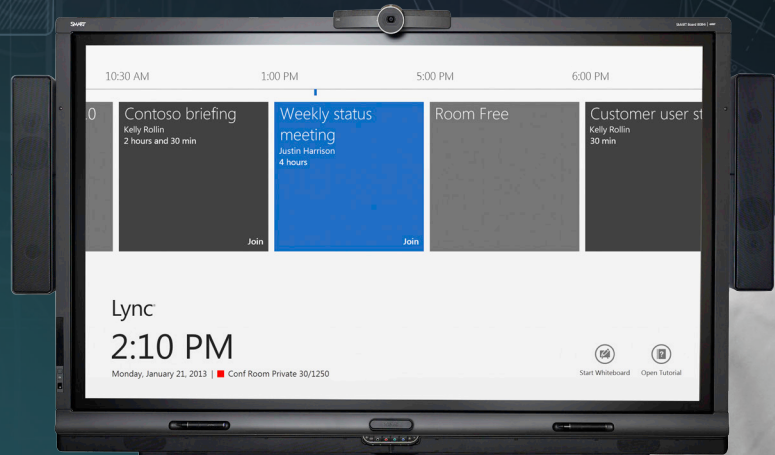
SMART

SMART Board 8084i

10:30 AM 1:00 PM 5:00 PM 6:00 PM

0

Contoso briefing
Kelly Rollin
2 hours and 30 min
Join

Weekly status meeting
Justin Harrison
4 hours
Join

Room Free

Customer user st
Kelly Rollin
30 min

Lync

2:10 PM

Monday, January 21, 2013 | Conf Room Private 30/1250

Start Whiteboard

Open Tutorial